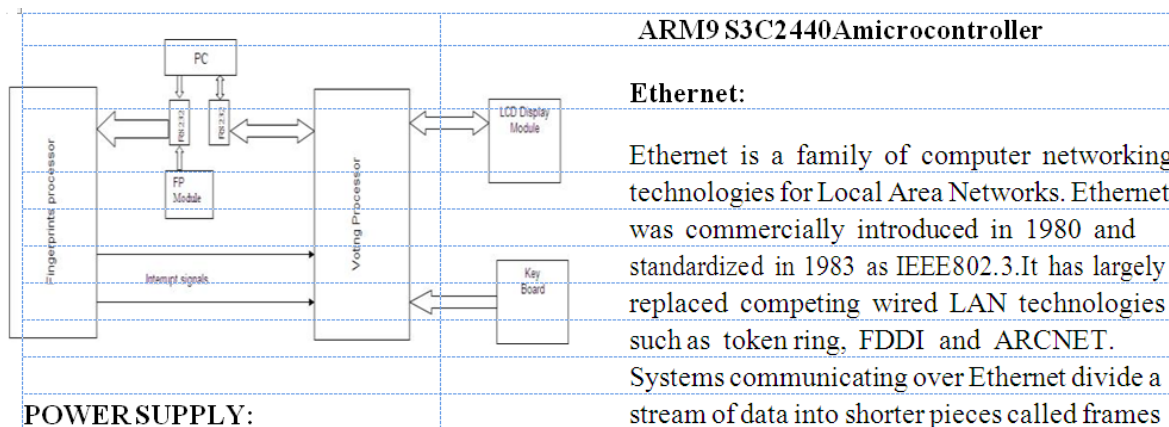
PC

RS232

RS232

FP Module

Fingerprints processor

Voting Processor

LCD Display Module

Interrupt signals

Key Board

POWER SUPPLY:

ARM9 S3C2440Amicrocontroller

Ethernet:

Ethernet is a family of computer networking technologies for Local Area Networks. Ethernet was commercially introduced in 1980 and standardized in 1983 as IEEE802.3.It has largely replaced competing wired LAN technologies such as token ring, FDDI and ARCNET. Systems communicating over Ethernet divide a stream of data into shorter pieces called frames